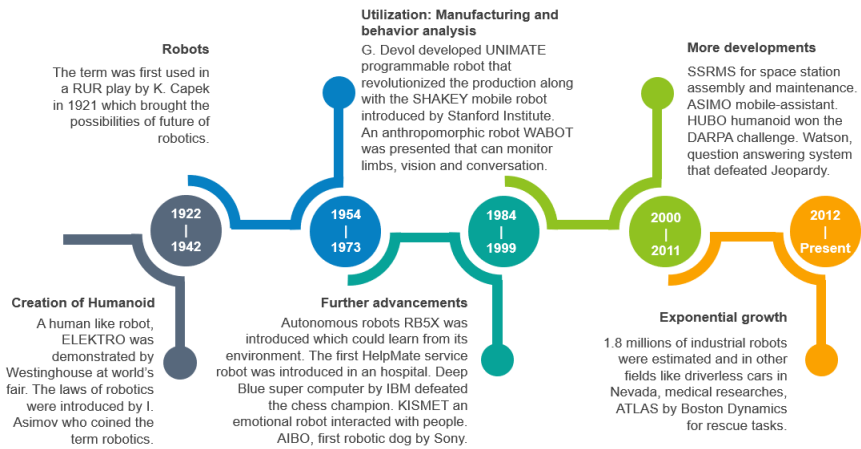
Robots
The term was first used in a RUR play by K. Capek in 1921 which brought the possibilities of future of robotics.

Utilization: Manufacturing and behavior analysis
G. Devol developed UNIMATE programmable robot that revolutionized the production along with the SHAKEY mobile robot introduced by Stanford Institute. An anthropomorphic robot WABOT was presented that can monitor limbs, vision and conversation.

More developments
SSRMS for space station assembly and maintenance. ASIMO mobile-assistant. HUBO humanoid won the DARPA challenge. Watson, question answering system that defeated Jeopardy.

1922 | 1942

1954 | 1973

1984 | 1999

2000 | 2011

2012 | Present

Creation of Humanoid
A human like robot, ELEKTRO was demonstrated by Westinghouse at world's fair. The laws of robotics were introduced by I. Asimov who coined the term robotics.

Further advancements
Autonomous robots RB5X was introduced which could learn from its environment. The first HelpMate service robot was introduced in an hospital. Deep Blue super computer by IBM defeated the chess champion. KISMET an emotional robot interacted with people. AIBO, first robotic dog by Sony.

Exponential growth
1.8 millions of industrial robots were estimated and in other fields like driverless cars in Nevada, medical researches, ATLAS by Boston Dynamics for rescue tasks.